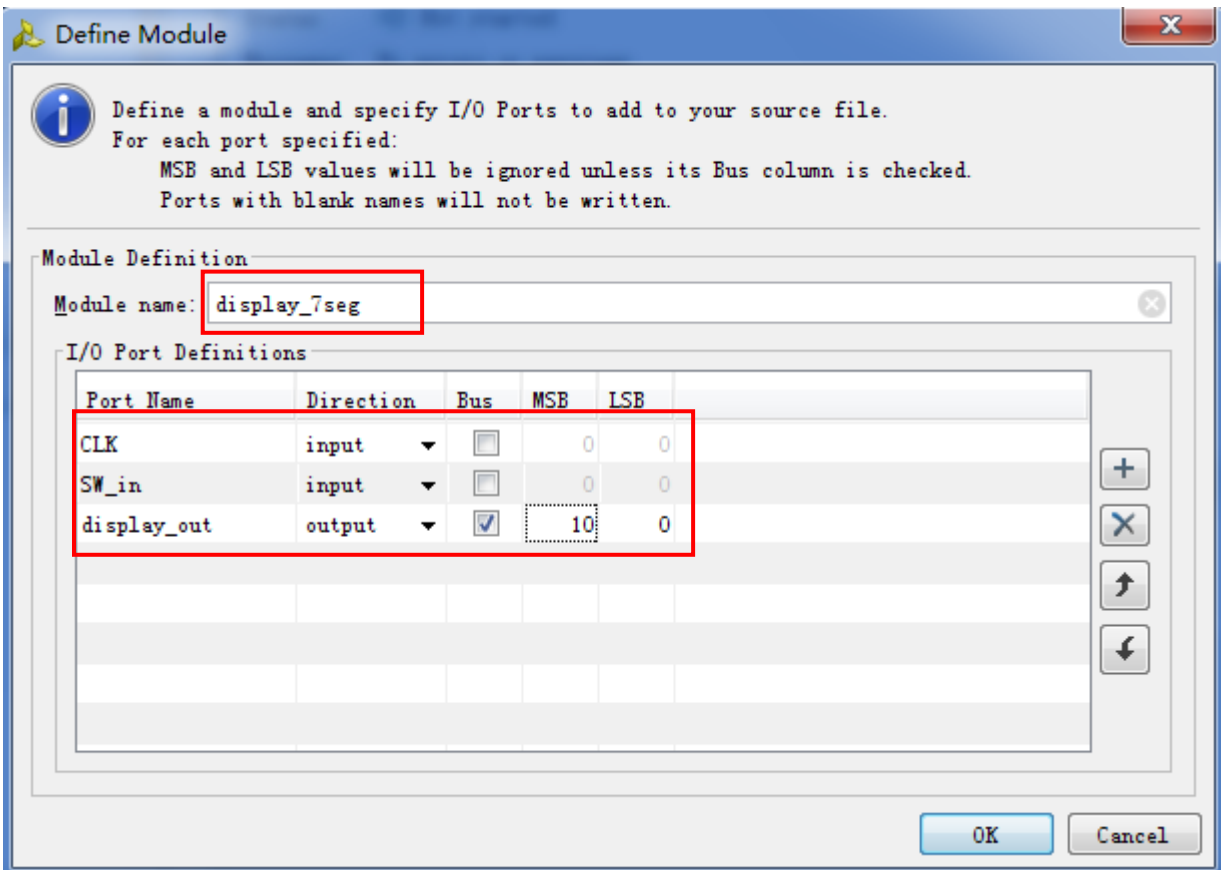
Define Module

Define a module and specify I/O Ports to add to your source file.
For each port specified:
MSB and LSB values will be ignored unless its Bus column is checked.
Ports with blank names will not be written.

Module Definition

Module name: display_7seg

I/O Port Definitions

| Port Name | Direction | Bus | MSB | LSB |
|---|---|---|---|---|
| CLK | input | ☐ | 0 | 0 |
| SW_in | input | ☐ | 0 | 0 |
| display_out | output | ☑ | 10 | 0 |

OK Cancel